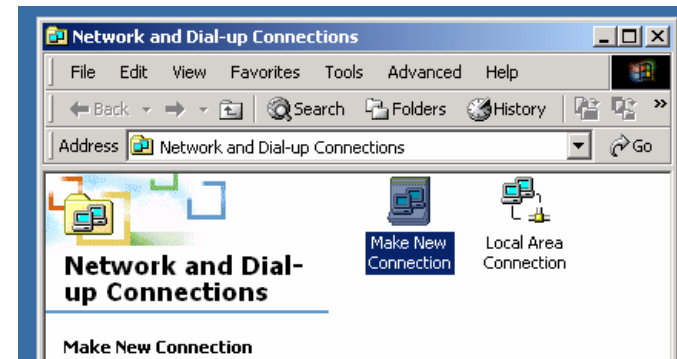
Network and Dial-up Connections

File Edit View Favorites Tools Advanced Help

Back Search Folders History

Address Network and Dial-up Connections Go

Network and Dial-up Connections

Make New Connection

Local Area Connection

Make New Connection